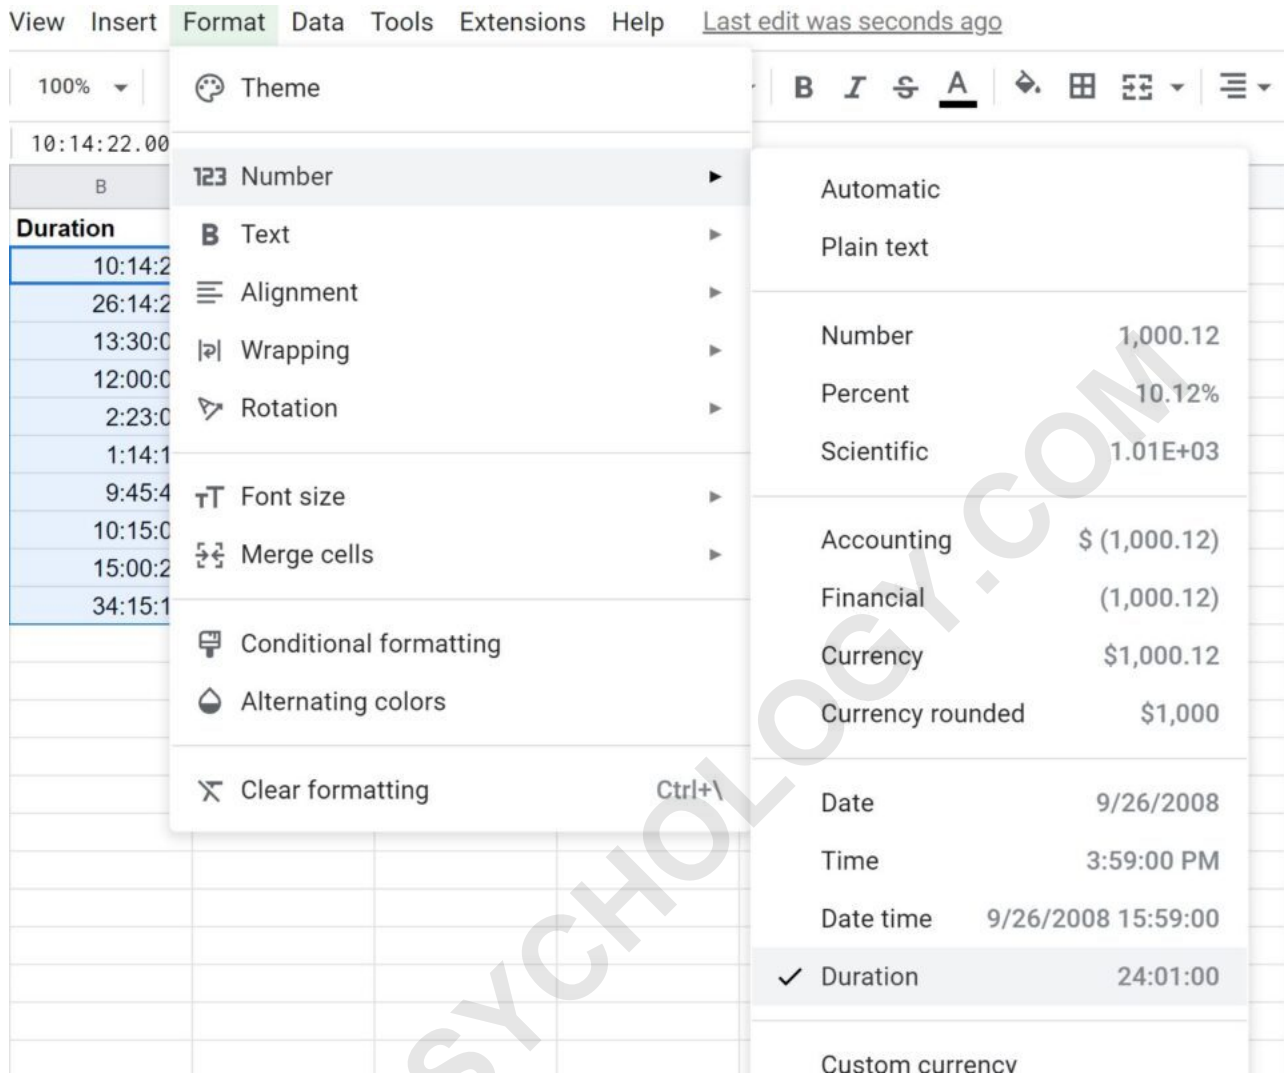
View Insert Format Data Tools Extensions Help Last edit was seconds ago

100%

10:14:22.00

B

Duration
10:14:2
26:14:2
13:30:0
12:00:0
2:23:0
1:14:1
9:45:4
10:15:0
15:00:2
34:15:1

Theme

123 Number
B Text
Alignment
Wrapping
Rotation

Font size
Merge cells

Conditional formatting
Alternating colors

Clear formatting Ctrl+\

Automatic
Plain text

Number 1,000.12
Percent 10.12%
Scientific 1.01E+03

Accounting $ (1,000.12)
Financial (1,000.12)
Currency $1,000.12
Currency rounded $1,000

Date 9/26/2008
Time 3:59:00 PM
Date time 9/26/2008 15:59:00
✓ Duration 24:01:00

Custom currency

SYCHOLOGY.COM